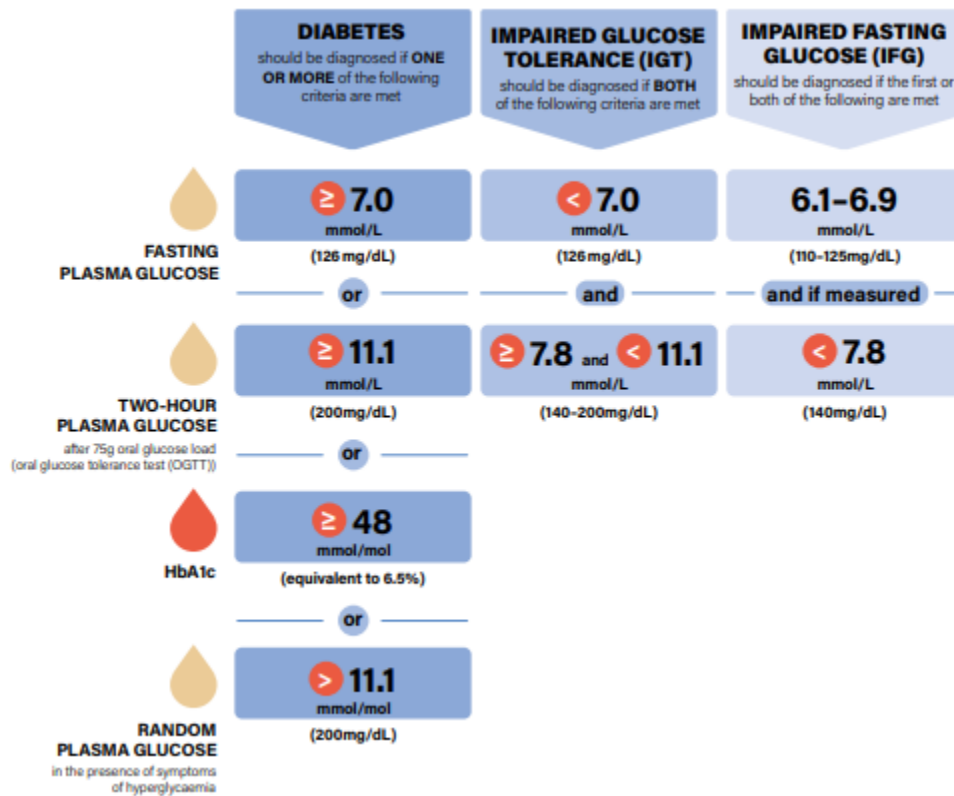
| | DIABETES should be diagnosed if ONE OR MORE of the following criteria are met | IMPAIRED GLUCOSE TOLERANCE (IGT) should be diagnosed if BOTH of the following criteria are met | IMPAIRED FASTING GLUCOSE (IFG) should be diagnosed if the first or both of the following are met |
|---|---|---|---|
| FASTING PLASMA GLUCOSE | $\geq$ 7.0 mmol/L (126 mg/dL) | < 7.0 mmol/L (126 mg/dL) | 6.1–6.9 mmol/L (110–125mg/dL) |
| | or | and | and if measured |
| TWO-HOUR PLASMA GLUCOSE after 75g oral glucose load (oral glucose tolerance test (OGTT)) | $\geq$ 11.1 mmol/L (200mg/dL) | $\geq$ 7.8 and < 11.1 mmol/L (140–200mg/dL) | < 7.8 mmol/L (140mg/dL) |
| | or | | |
| HbA1c | $\geq$ 48 mmol/mol (equivalent to 6.5%) | | |
| | or | | |
| RANDOM PLASMA GLUCOSE in the presence of symptoms of hyperglycaemia | > 11.1 mmol/mol (200mg/dL) | | |